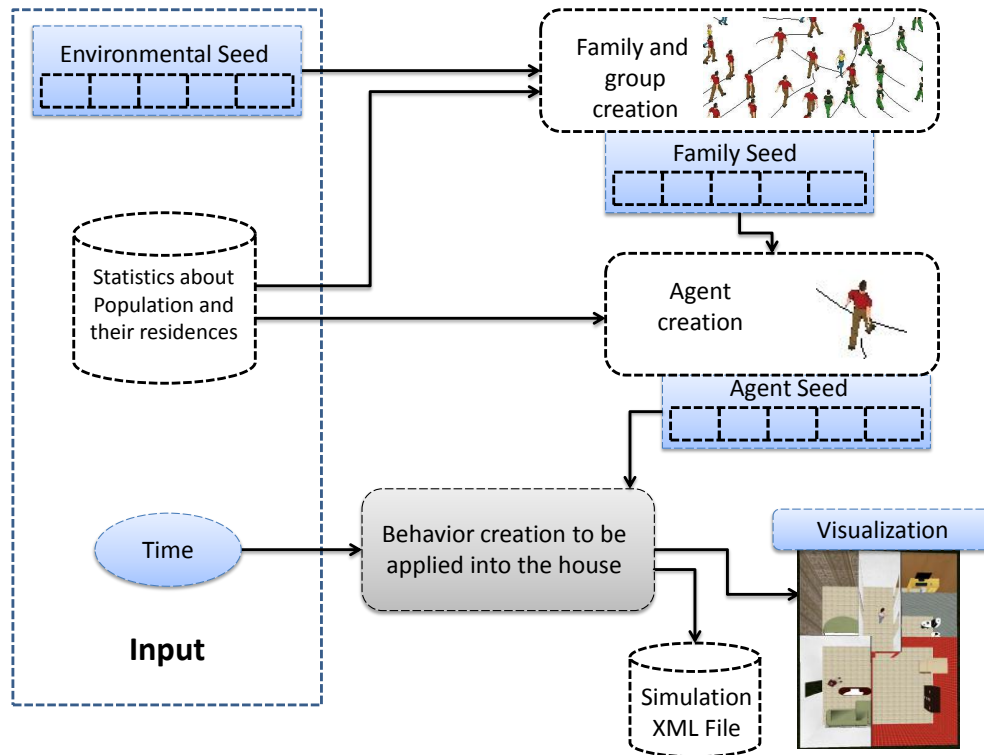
Environmental Seed

Family and group creation

Family Seed

Statistics about Population and their residences

Agent creation

Agent Seed

Time

Behavior creation to be applied into the house

Visualization

Input

Simulation XML File